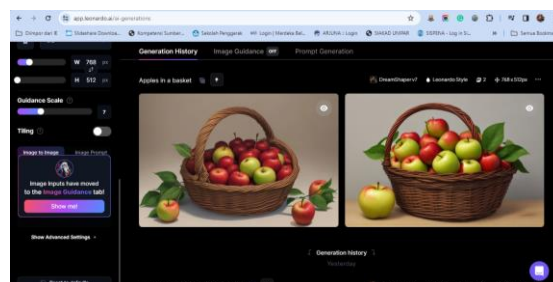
app.leonardo.ai/ai-generations

Dimpan dari R | Slideshare Downloa... | Kompetensi Sumber... | Sekolah Penggerak | Login | Merdeka Bel... | ARJUNA | Login | SIAKAD UNIPAR | SIMPKB - Log in S... | Semua Bookmark

W 768 px
H 512 px

Guidance Scale
7

Tiling

Image to Image | Image Prompt

Image inputs have moved to the Image Guidance tab!

Show me!

Show Advanced Settings

Generation History | Image Guidance NEW | Prompt Generation

Apples in a basket

DreamShaper v7 | Leonardo Style | 2 | 768 x 512px

Generation history
Yesterday